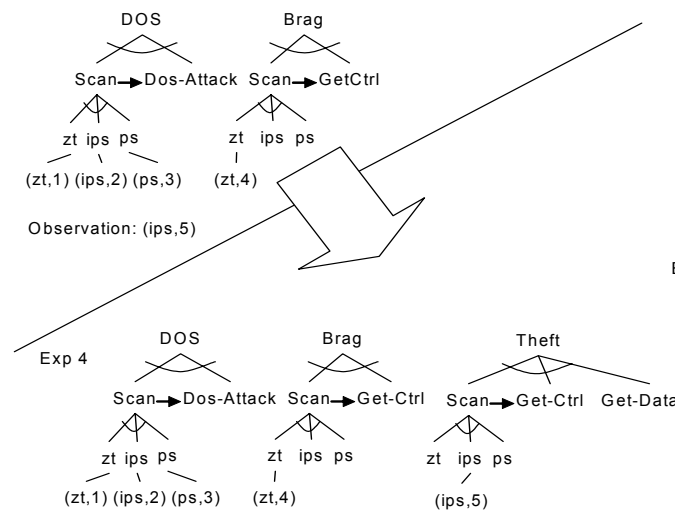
DOS

Scan Dos-Attack

zt ips ps

(zt,1) (ips,2) (ps,3)

Brag

Scan GetCtrl

zt ips ps

(zt,4)

Observation: (ips,5)

E

Exp 4

DOS

Scan Dos-Attack

zt ips ps

(zt,1) (ips,2) (ps,3)

Brag

Scan Get-Ctrl

zt ips ps

(zt,4)

Theft

Scan Get-Ctrl Get-Data

zt ips ps

(ips,5)